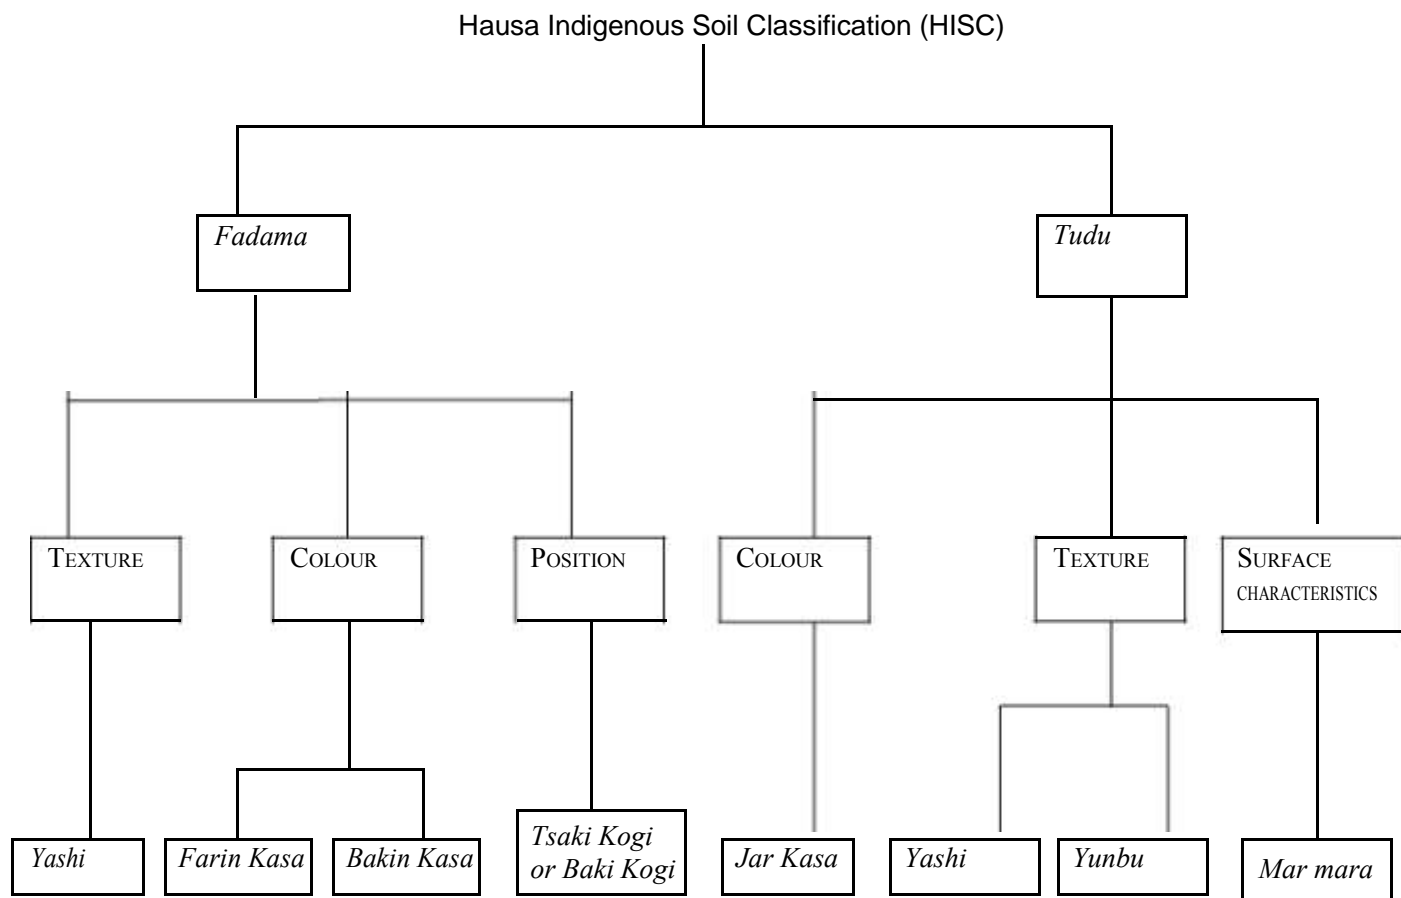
Hausa Indigenous Soil Classification (HISC)

Fadama

Tudu

TEXTURE

COLOUR

POSITION

COLOUR

TEXTURE

SURFACE CHARACTERISTICS

Yashi

Farin Kasa

Bakin Kasa

Tsaki Kogi or Baki Kogi

Jar Kasa

Yashi

Yunbu

Mar mara